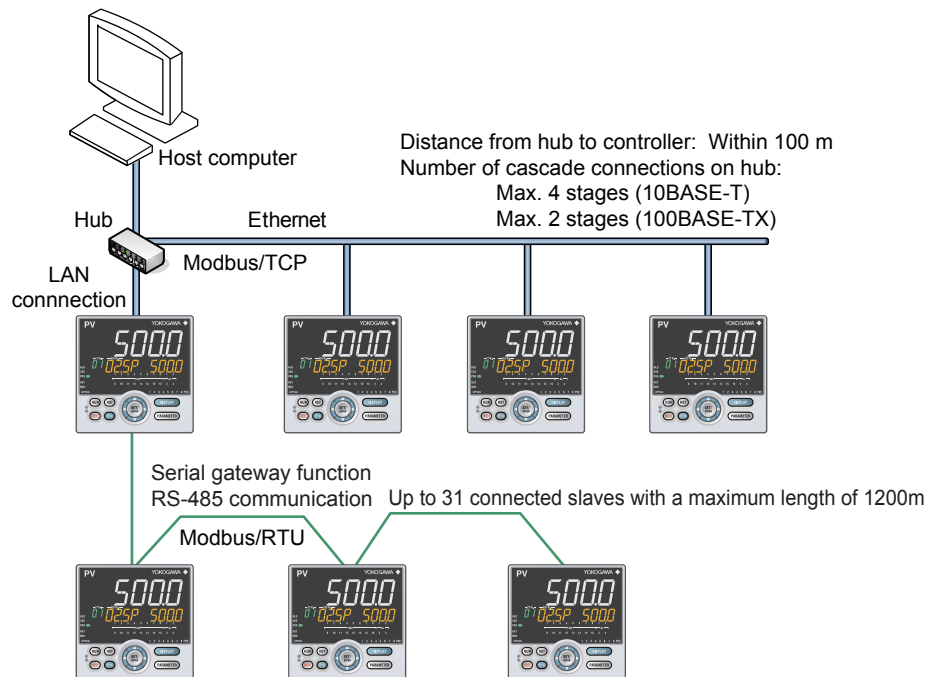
Host computer

Distance from hub to controller: Within 100 m
Number of cascade connections on hub:
Max. 4 stages (10BASE-T)
Max. 2 stages (100BASE-TX)

Hub

Ethernet

Modbus/TCP

LAN connnection

PV YOKOGAWA 500.0 02SP 500.0

PV YOKOGAWA 500.0 02SP 500.0

PV YOKOGAWA 500.0 02SP 500.0

PV YOKOGAWA 500.0 02SP 500.0

Serial gateway function
RS-485 communication

Up to 31 connected slaves with a maximum length of 1200m

Modbus/RTU

PV YOKOGAWA 500.0 02SP 500.0

PV YOKOGAWA 500.0 02SP 500.0

PV YOKOGAWA 500.0 02SP 500.0